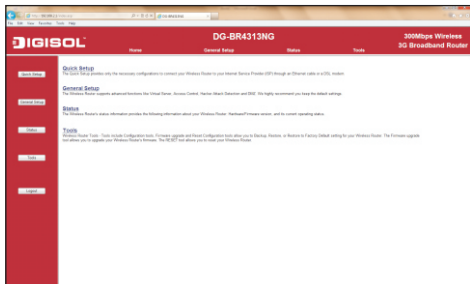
DIGISOL

DG-BR4313NG

300Mbps Wireless 3G Broadband Router

Home General Setup Status Tools

Quick Setup

General Setup

Status

Tools

Logout

Quick Setup
The Quick Setup enables only the necessary configuration to connect your Wireless Router to your Internet Service Provider (ISP) through an Ethernet cable or a DSL modem.

General Setup
The Wireless Router supports advanced functions like Virtual Server, Access Control, Hacker Attack Detection and DMZ. We highly recommend you keep the default settings.

Status
The Wireless Router's status information provides the following information about your Wireless Router: Hardware/Firmware version, and its current operating status.

Tools
Wireless Router Tools - Tools include Configuration tools, Firmware upgrade and Reset Configuration tools allow you to Backup, Restore, or Restore to Factory Default setting for your Wireless Router. The Firmware upgrade tool allows you to upgrade your Wireless Router's firmware. The RESET tool allows you to reset your Wireless Router.